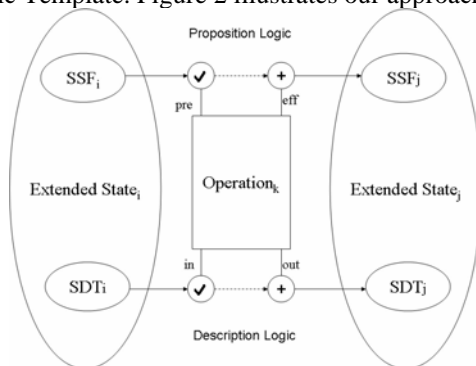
e Template. Figure 2 illustrates our approac

Proposition Logic

$SSF_i$

pre

eff

$SSF_j$

$\text{Extended State}_i$

$\text{Operation}_k$

$\text{Extended State}_j$

in

out

SDTi

SDTj

Description Logic